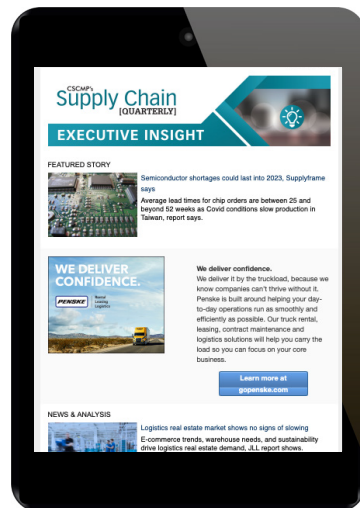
CSCMP's
Supply Chain
[QUARTERLY]

EXECUTIVE INSIGHT

FEATURED STORY

Semiconductor shortages could last into 2023, Supplyframe says

Average lead times for chip orders are between 25 and beyond 52 weeks as Covid conditions slow production in Taiwan, report says.

WE DELIVER CONFIDENCE.

PENSKE Rental Leasing Logistics

We deliver confidence.

We deliver it by the truckload, because we know companies can't thrive without it. Penske is built around helping your day-to-day operations run as smoothly and efficiently as possible. Our truck rental, leasing, contract maintenance and logistics solutions will help you carry the load so you can focus on your core business.

Learn more at gopenske.com

NEWS & ANALYSIS

Logistics real estate market shows no signs of slowing

E-commerce trends, warehouse needs, and sustainability drive logistics real estate demand, JLL report shows.